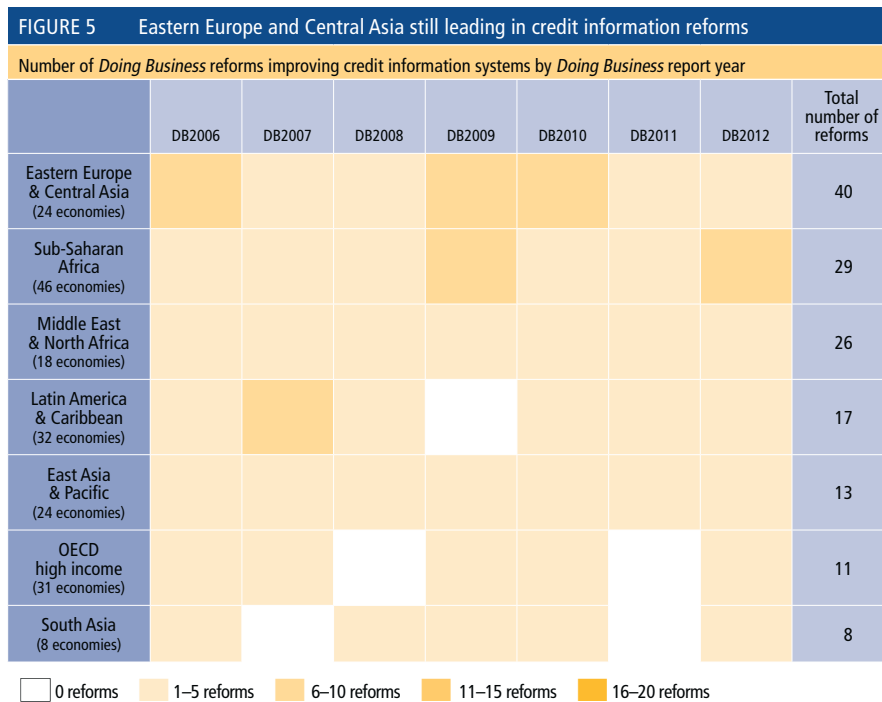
FIGURE 5 Eastern Europe and Central Asia still leading in credit information reforms

Number of *Doing Business* reforms improving credit information systems by *Doing Business* report year

| | DB2006 | DB2007 | DB2008 | DB2009 | DB2010 | DB2011 | DB2012 | Total number of reforms |
|---|---|---|---|---|---|---|---|---|
| Eastern Europe & Central Asia (24 economies) | | | | | | | | 40 |
| Sub-Saharan Africa (46 economies) | | | | | | | | 29 |
| Middle East & North Africa (18 economies) | | | | | | | | 26 |
| Latin America & Caribbean (32 economies) | | | | | | | | 17 |
| East Asia & Pacific (24 economies) | | | | | | | | 13 |
| OECD high income (31 economies) | | | | | | | | 11 |
| South Asia (8 economies) | | | | | | | | 8 |

0 reforms 1–5 reforms 6–10 reforms 11–15 reforms 16–20 reforms